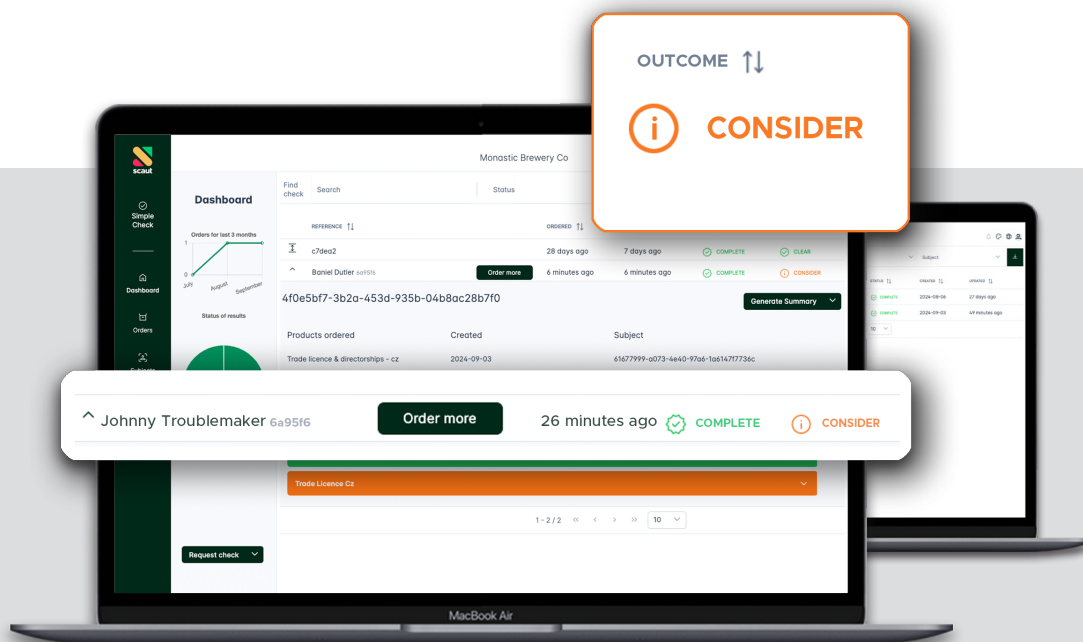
OUTCOME

CONSIDER

scaut

Simple Check

Dashboard

Orders

Subjects

Monastic Brewery Co

Dashboard

Orders for last 3 months

1

0

July

August

September

Status of results

Find check

Search

Status

REFERENCE

ORDERED

c7dea2

28 days ago

7 days ago

COMPLETE

CLEAR

Baniel Dutler 6a95f6

Order more

6 minutes ago

6 minutes ago

COMPLETE

CONSIDER

4f0e5bf7-3b2a-453d-935b-04b8ac28b7f0

Generate Summary

Products ordered

Created

Subject

Trade licence & directorships - cz

2024-09-03

61677999-a073-4e40-97a6-1a6147f7736c

Johnny Troublemaker 6a95f6

Order more

26 minutes ago

COMPLETE

CONSIDER

Trade Licence Cz

1 - 2 / 2

10

Request check

Subject

STATUS

CREATED

UPDATED

COMPLETE

2024-09-06

27 days ago

COMPLETE

2024-09-03

49 minutes ago

10

MacBook Air